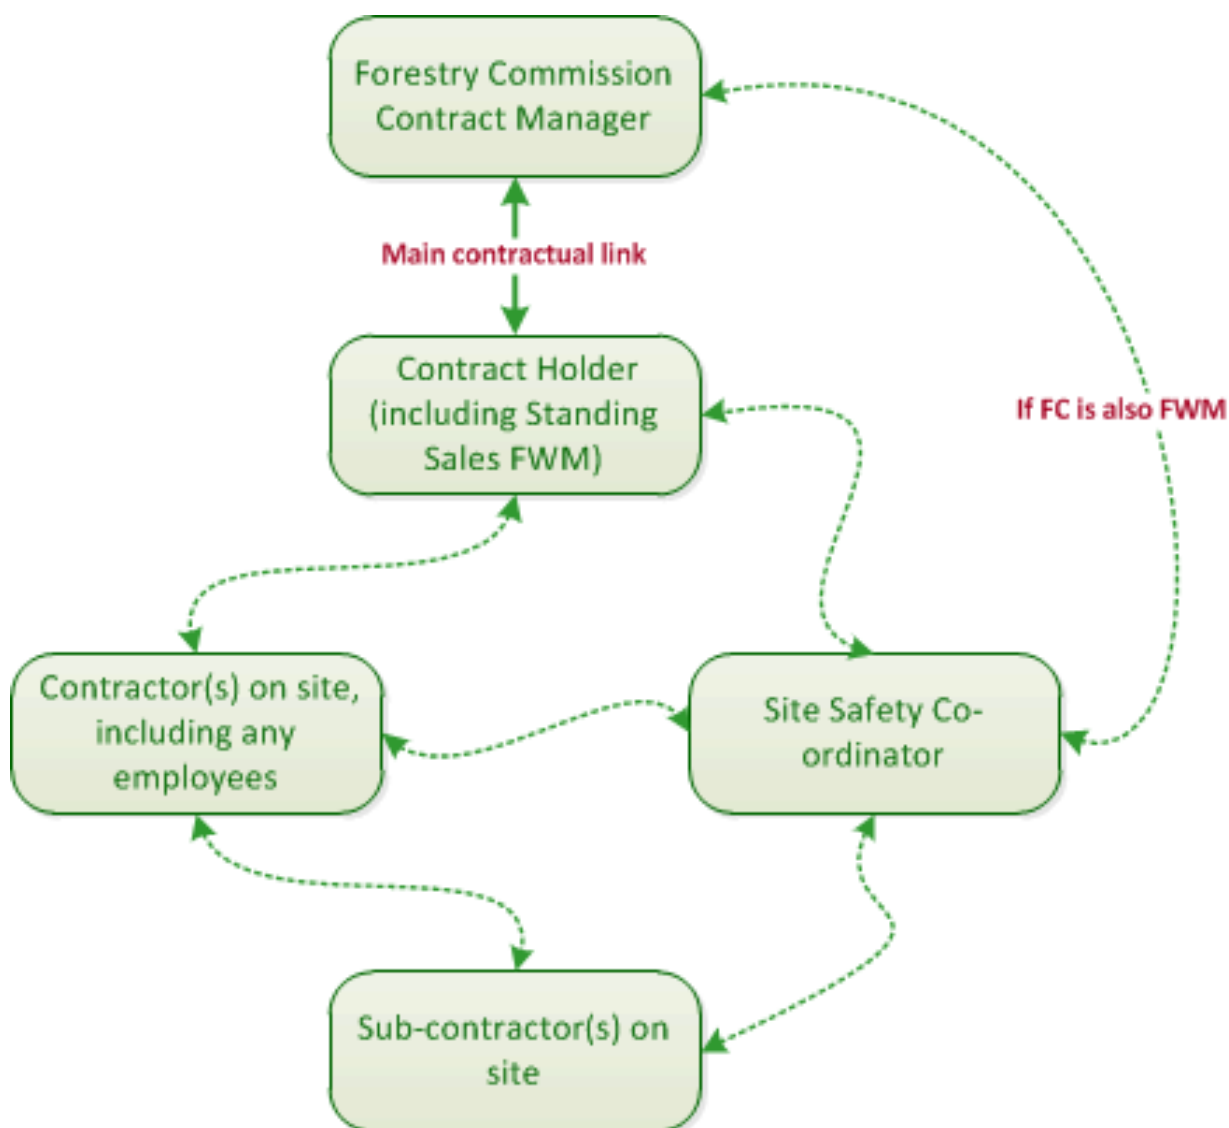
Forestry Commission Contract Manager

Main contractual link

Contract Holder (including Standing Sales FWM)

If FC is also FWM

Contractor(s) on site, including any employees

Site Safety Co-ordinator

Sub-contractor(s) on site